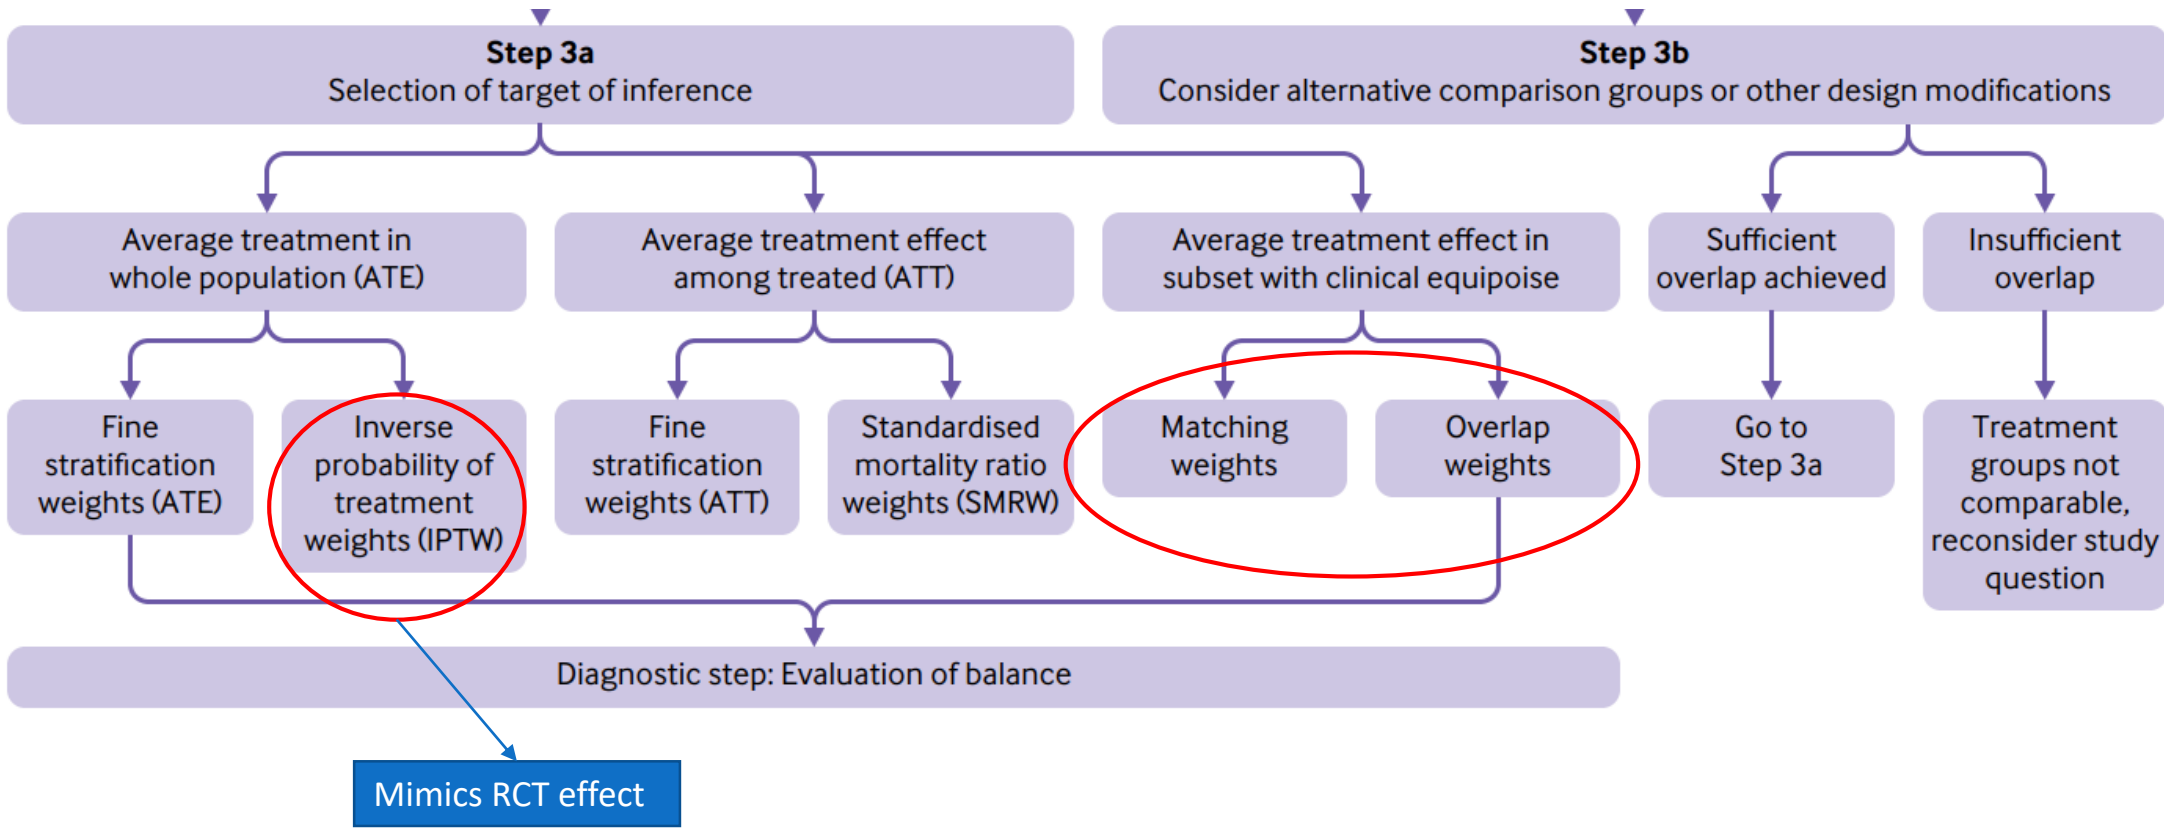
Step 3a
Selection of target of inference

Step 3b
Consider alternative comparison groups or other design modifications

Average treatment in whole population (ATE)

Average treatment effect among treated (ATT)

Average treatment effect in subset with clinical equipoise

Sufficient overlap achieved

Insufficient overlap

Fine stratification weights (ATE)

Inverse probability of treatment weights (IPTW)

Fine stratification weights (ATT)

Standardised mortality ratio weights (SMRW)

Matching weights

Overlap weights

Go to Step 3a

Treatment groups not comparable, reconsider study question

Diagnostic step: Evaluation of balance

Mimics RCT effect